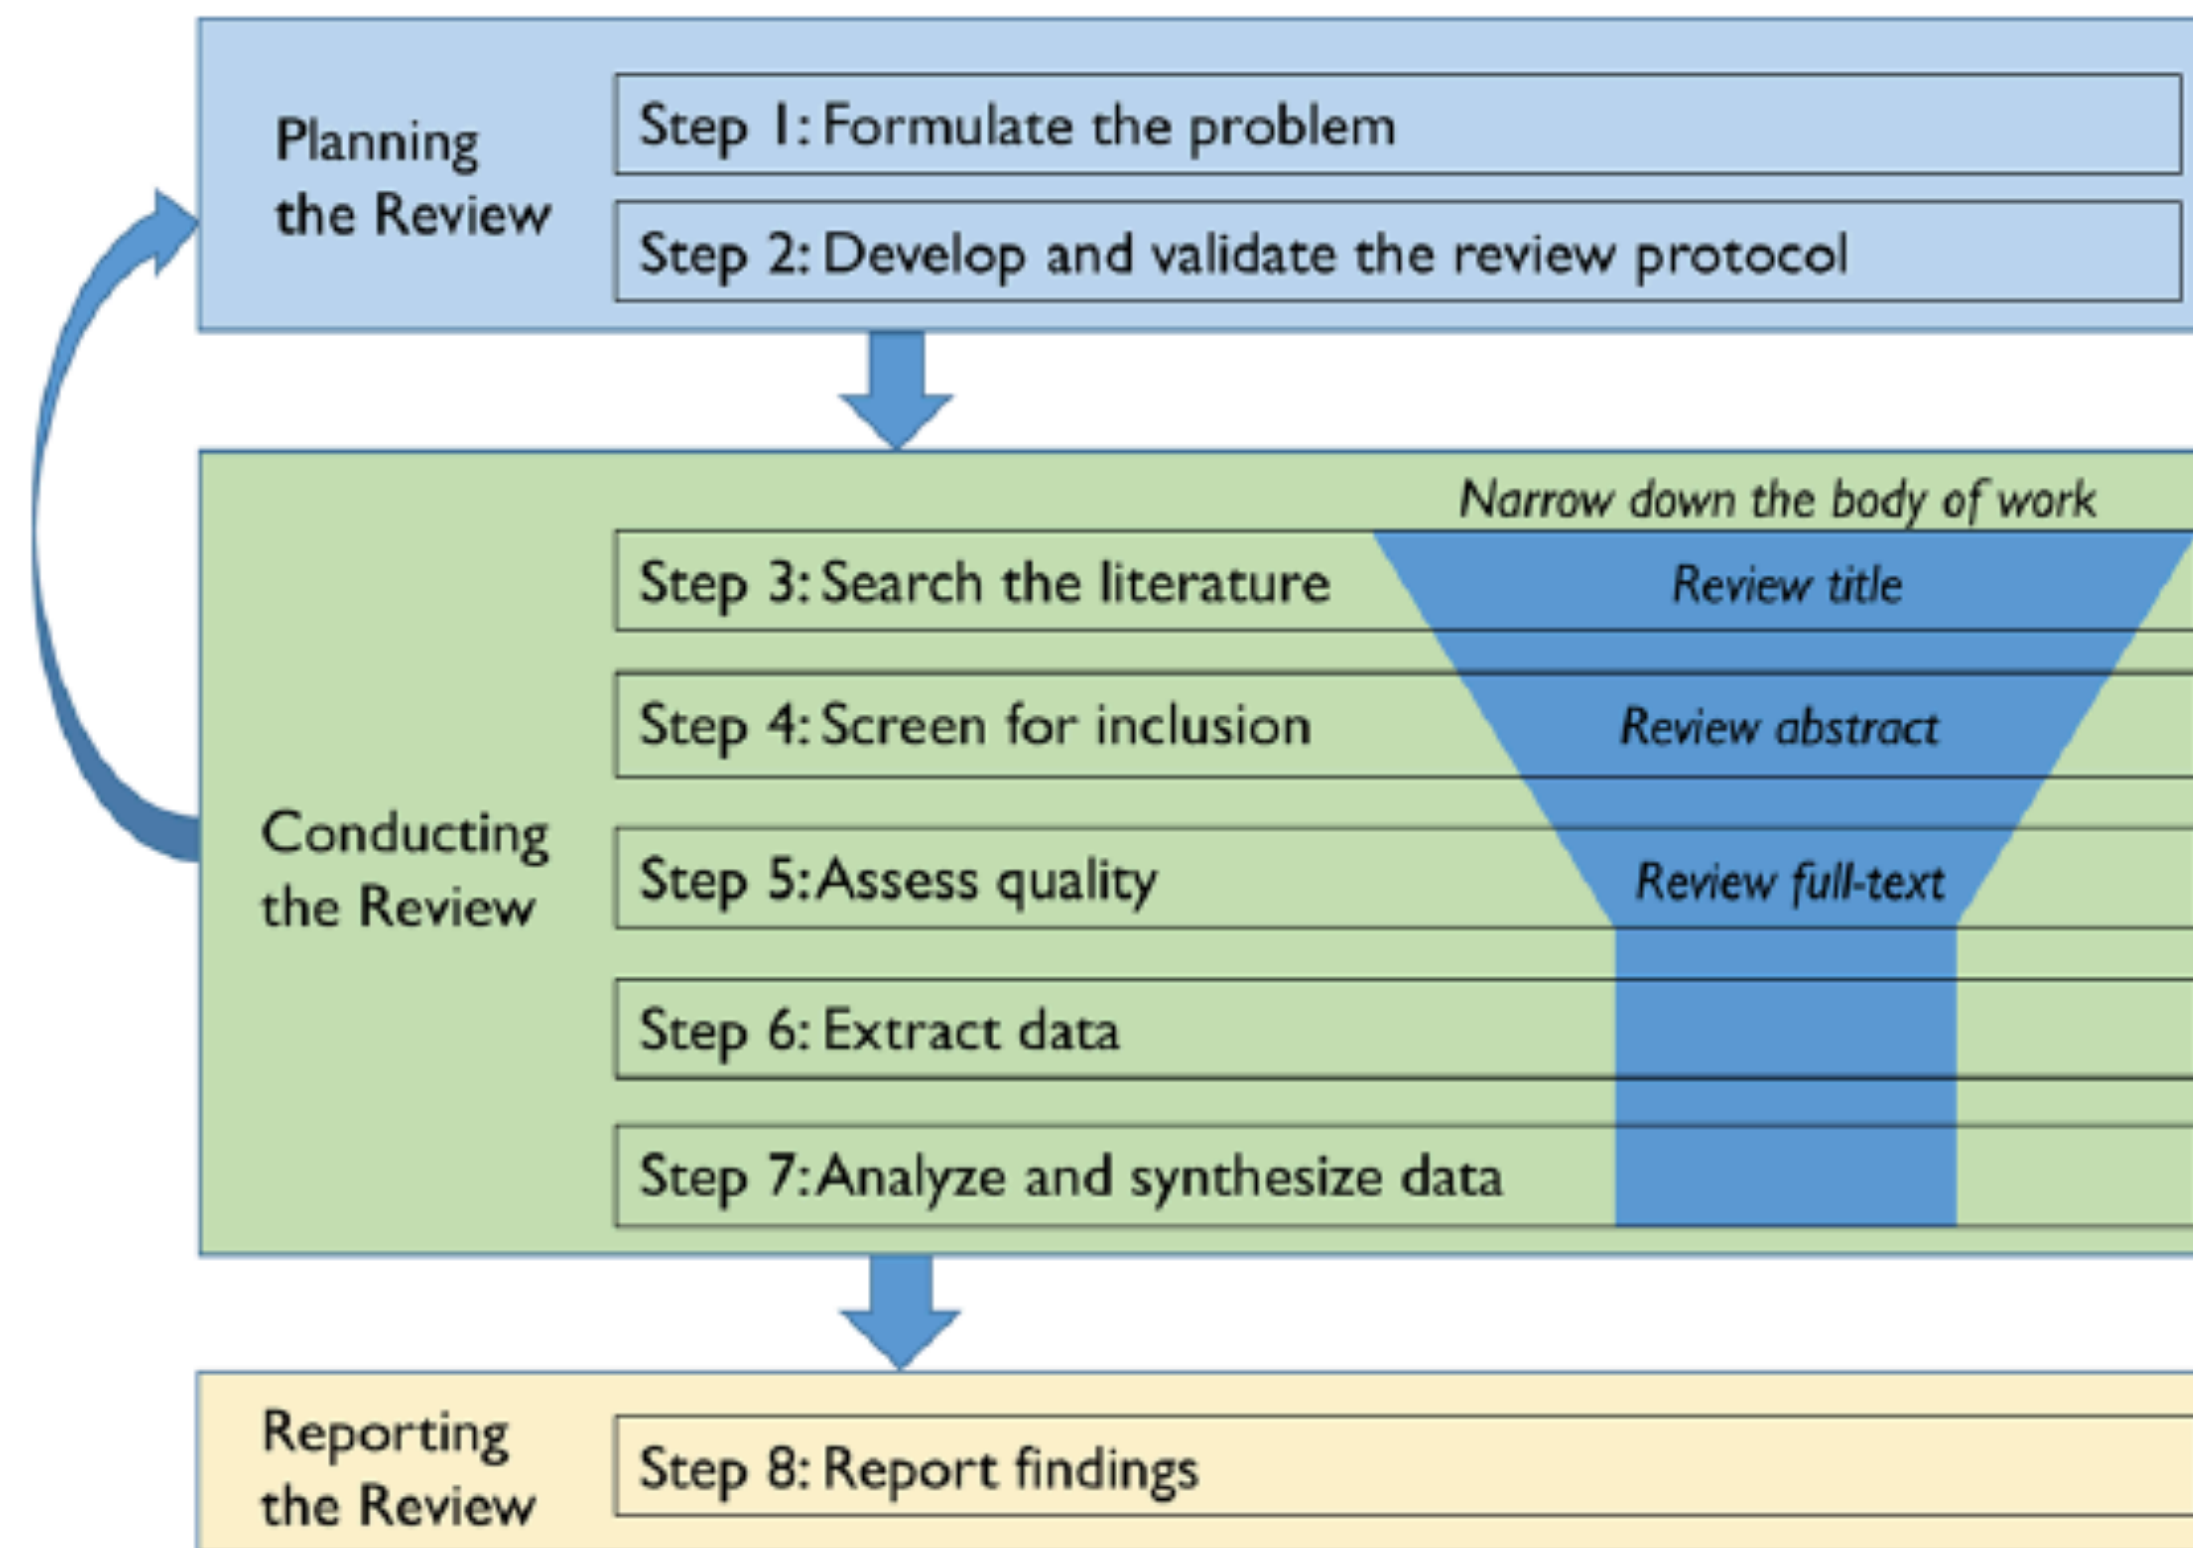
Planning the Review

Step 1: Formulate the problem

Step 2: Develop and validate the review protocol

Conducting the Review

Narrow down the body of work

Step 3: Search the literature

Review title

Step 4: Screen for inclusion

Review abstract

Step 5: Assess quality

Review full-text

Step 6: Extract data

Step 7: Analyze and synthesize data

Reporting the Review

Step 8: Report findings